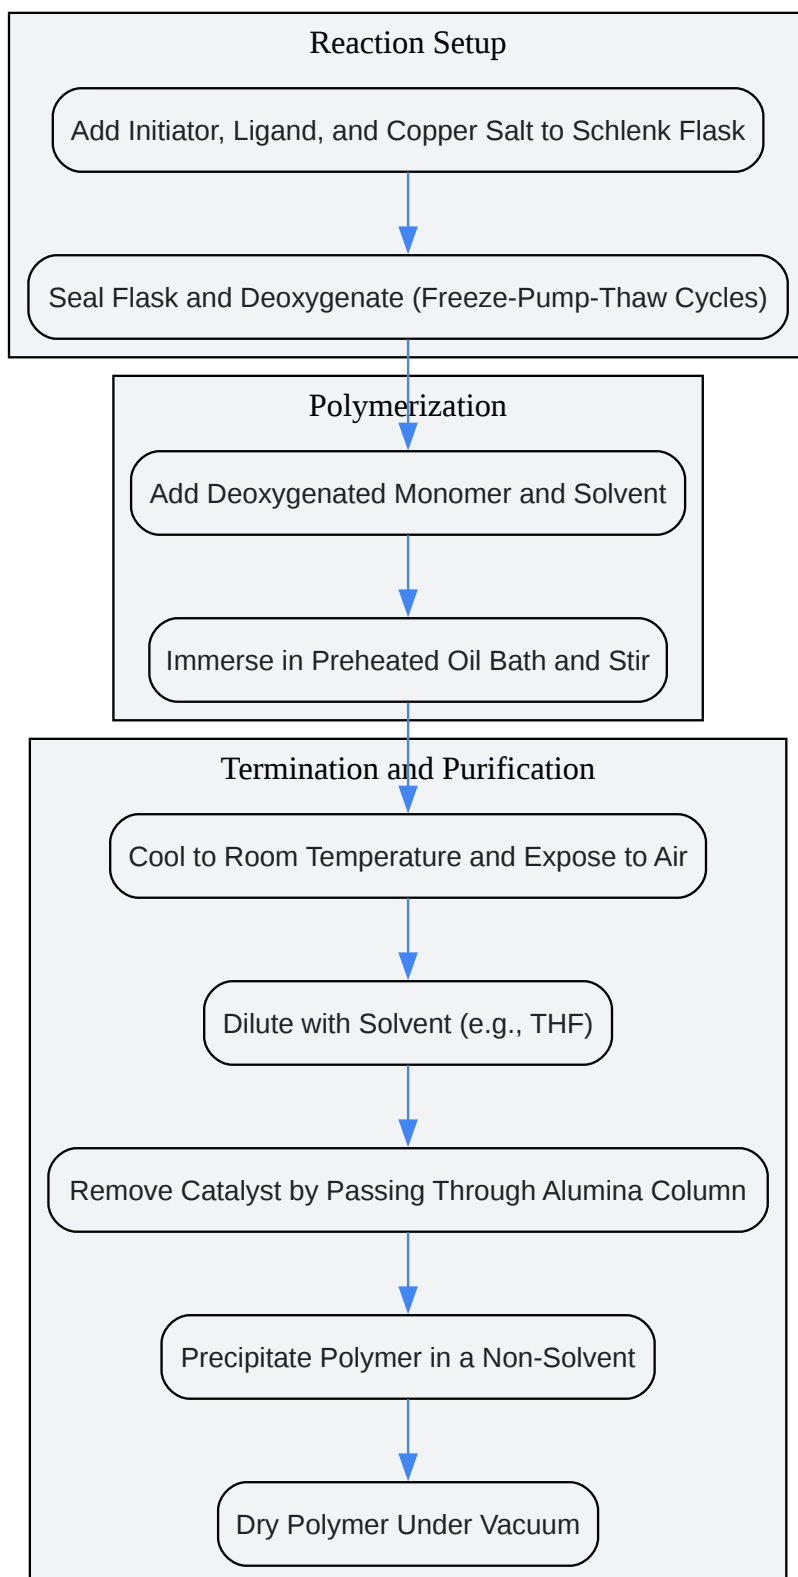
Reaction Setup

Add Initiator, Ligand, and Copper Salt to Schlenk Flask

Seal Flask and Deoxygenate (Freeze-Pump-Thaw Cycles)

Polymerization

Add Deoxygenated Monomer and Solvent

Immerse in Preheated Oil Bath and Stir

Termination and Purification

Cool to Room Temperature and Expose to Air

Dilute with Solvent (e.g., THF)

Remove Catalyst by Passing Through Alumina Column

Precipitate Polymer in a Non-Solvent

Dry Polymer Under Vacuum